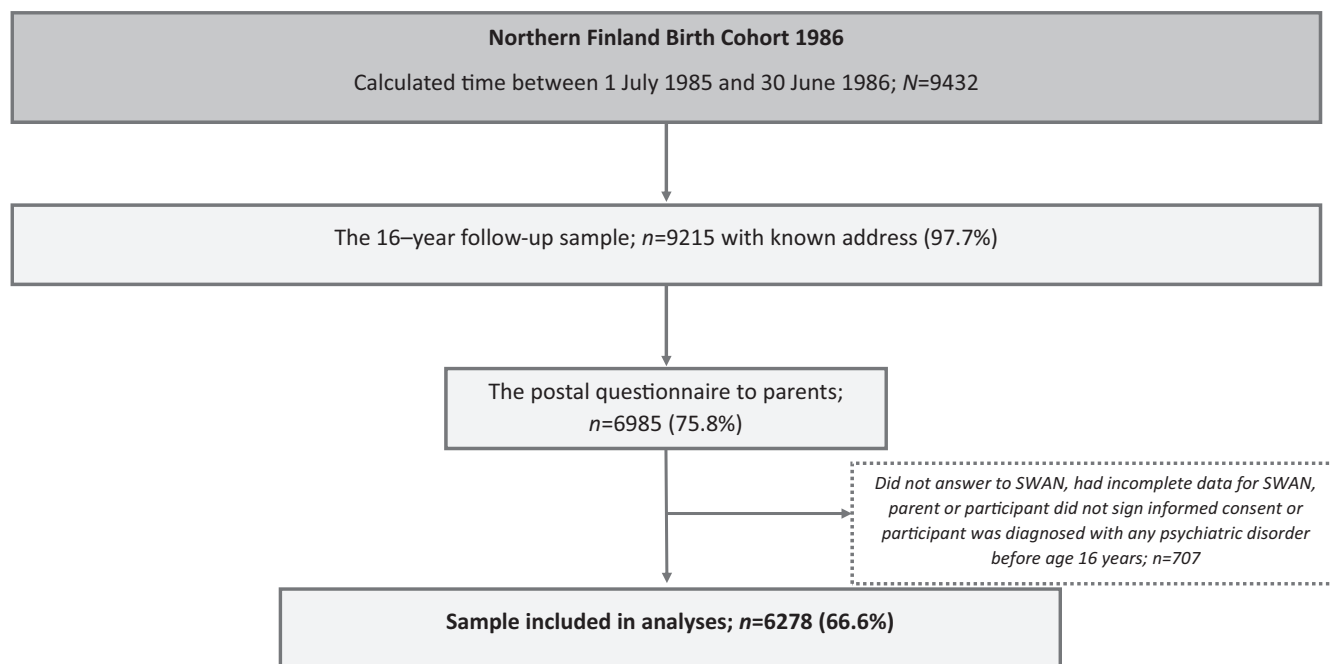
**Northern Finland Birth Cohort 1986**

Calculated time between 1 July 1985 and 30 June 1986; *N*=9432

The 16–year follow-up sample; *n*=9215 with known address (97.7%)

The postal questionnaire to parents; *n*=6985 (75.8%)

*Did not answer to SWAN, had incomplete data for SWAN, parent or participant did not sign informed consent or participant was diagnosed with any psychiatric disorder before age 16 years; n=707*

**Sample included in analyses; *n*=6278 (66.6%)**